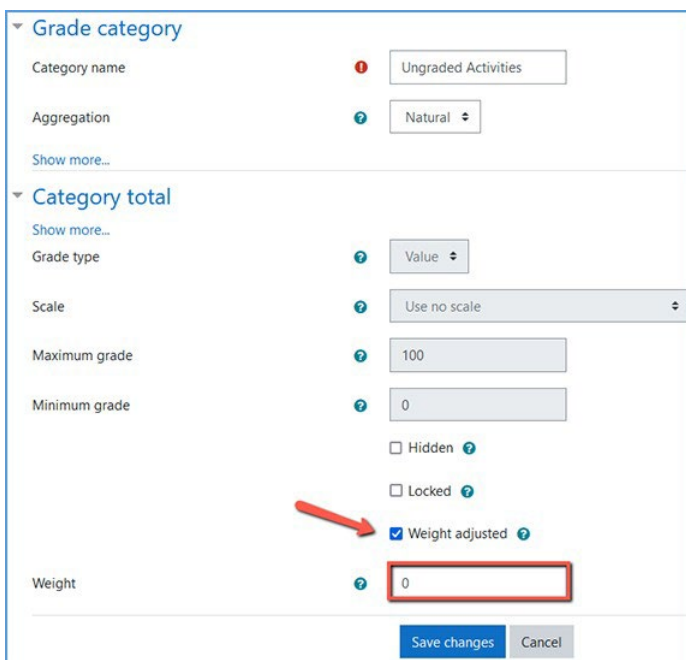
Grade category

Category name

Ungraded Activities

Aggregation

Natural

Show more...

Category total

Show more...

Grade type

Value

Scale

Use no scale

Maximum grade

100

Minimum grade

0

Hidden

Locked

Weight adjusted

Weight

0

Save changes

Cancel